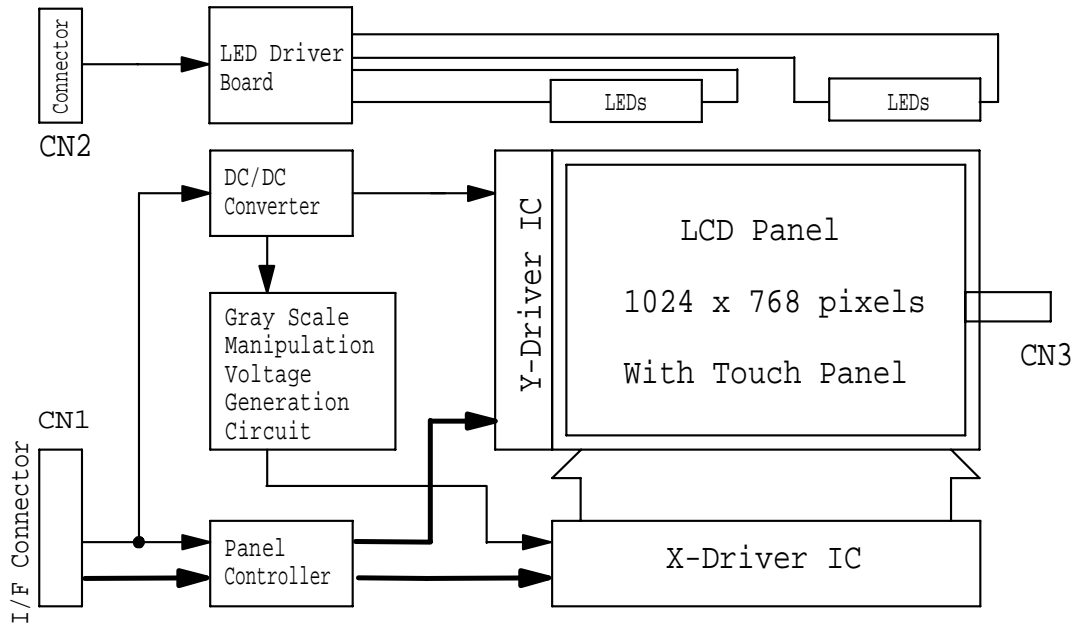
Connector

CN2

LED Driver Board

LEDs

LEDs

DC/DC Converter

Y-Driver IC

LCD Panel

1024 x 768 pixels

With Touch Panel

CN3

Gray Scale Manipulation Voltage Generation Circuit

CN1

I/F Connector

Panel Controller

X-Driver IC